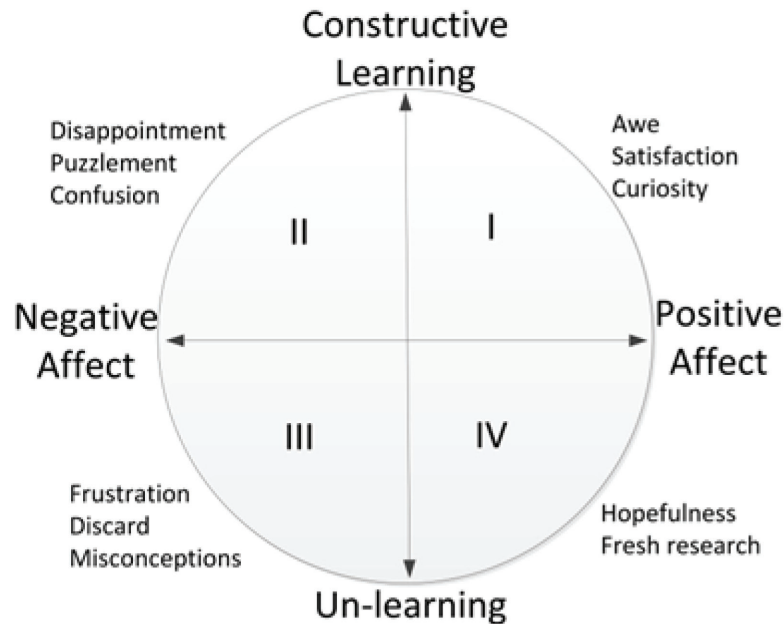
Constructive Learning

Disappointment
Puzzlement
Confusion

Awe
Satisfaction
Curiosity

II

I

Negative Affect

Positive Affect

III

IV

Frustration
Discard
Misconceptions

Hopefulness
Fresh research

Un-learning